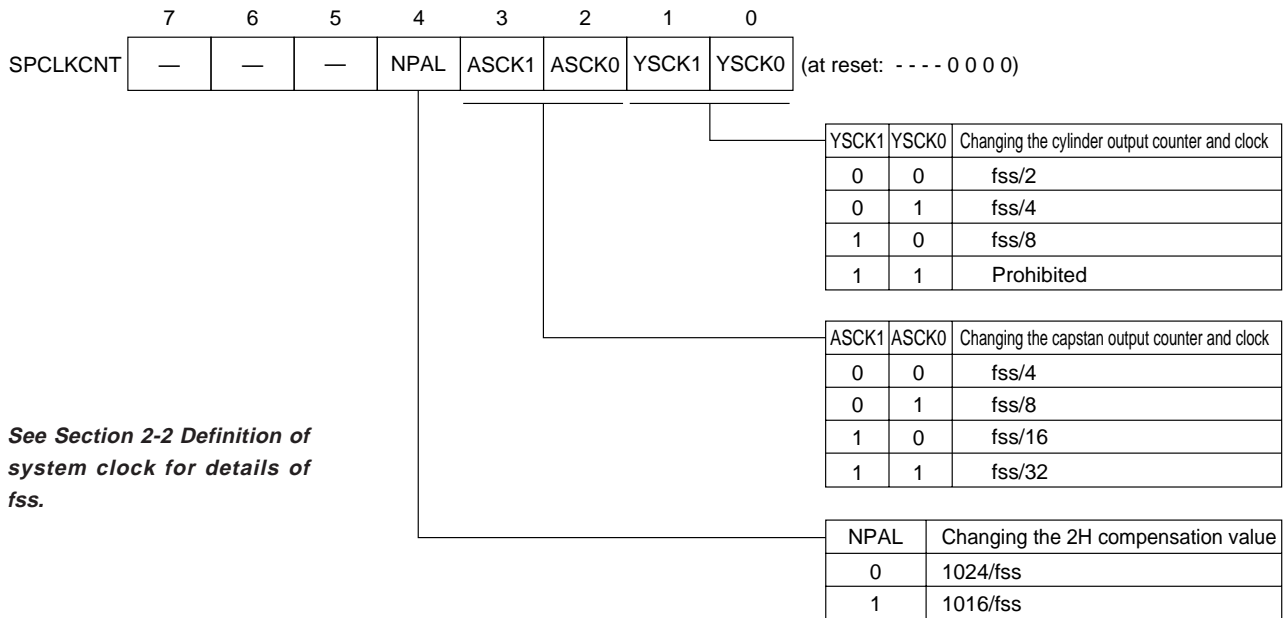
| | 7 | 6 | 5 | 4 | 3 | 2 | 1 | 0 | |
|---|---|---|---|---|---|---|---|---|---|
| SPCLKCNT | — | — | — | NPAL | ASCK1 | ASCK0 | YSCK1 | YSCK0 | (at reset: - - - - 0 0 0 0) |

| YSCK1 | YSCK0 | Changing the cylinder output counter and clock |
|---|---|---|
| 0 | 0 | fss/2 |
| 0 | 1 | fss/4 |
| 1 | 0 | fss/8 |
| 1 | 1 | Prohibited |

| ASCK1 | ASCK0 | Changing the capstan output counter and clock |
|---|---|---|
| 0 | 0 | fss/4 |
| 0 | 1 | fss/8 |
| 1 | 0 | fss/16 |
| 1 | 1 | fss/32 |

See Section 2-2 Definition of system clock for details of fss.

| NPAL | Changing the 2H compensation value |
|---|---|
| 0 | 1024/fss |
| 1 | 1016/fss |